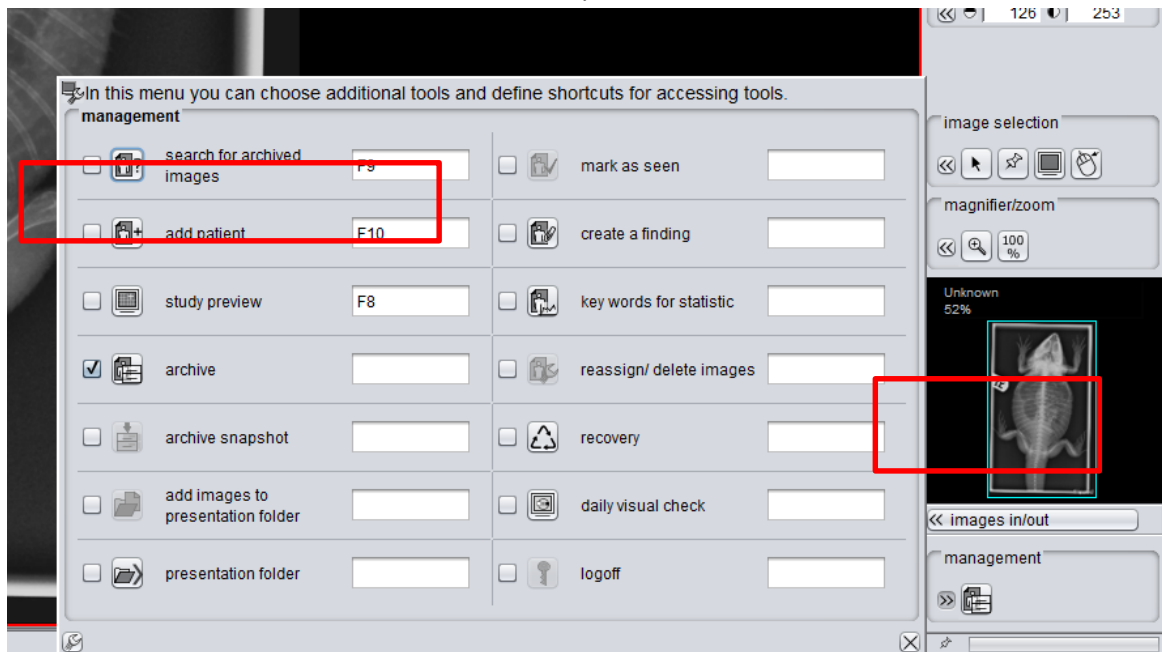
126 253

In this menu you can choose additional tools and define shortcuts for accessing tools.

management

search for archived images F9

mark as seen

add patient F10

create a finding

study preview F8

key words for statistic

archive

reassign/ delete images

archive snapshot

recovery

add images to presentation folder

daily visual check

presentation folder

logoff

image selection

magnifier/zoom

100 %

Unknown
52%

images in/out

management